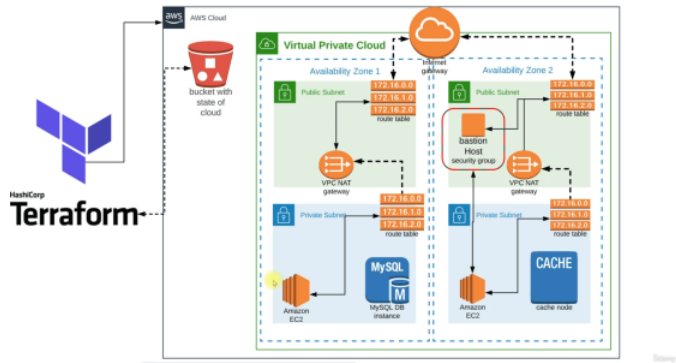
HashiCorp
Terraform

aws AWS Cloud

bucket with state of cloud

Virtual Private Cloud

Internet gateway

Availability Zone 1

Public Subnet

172.16.0.0
172.16.1.0
172.16.2.0
route table

VPC NAT gateway

Private Subnet

172.16.0.0
172.16.1.0
172.16.2.0
route table

Amazon EC2

MySQL

MySQL DB instance

Availability Zone 2

Public Subnet

172.16.0.0
172.16.1.0
172.16.2.0
route table

bastion Host
security group

VPC NAT gateway

Private Subnet

172.16.0.0
172.16.1.0
172.16.2.0
route table

Amazon EC2

CACHE

cache node